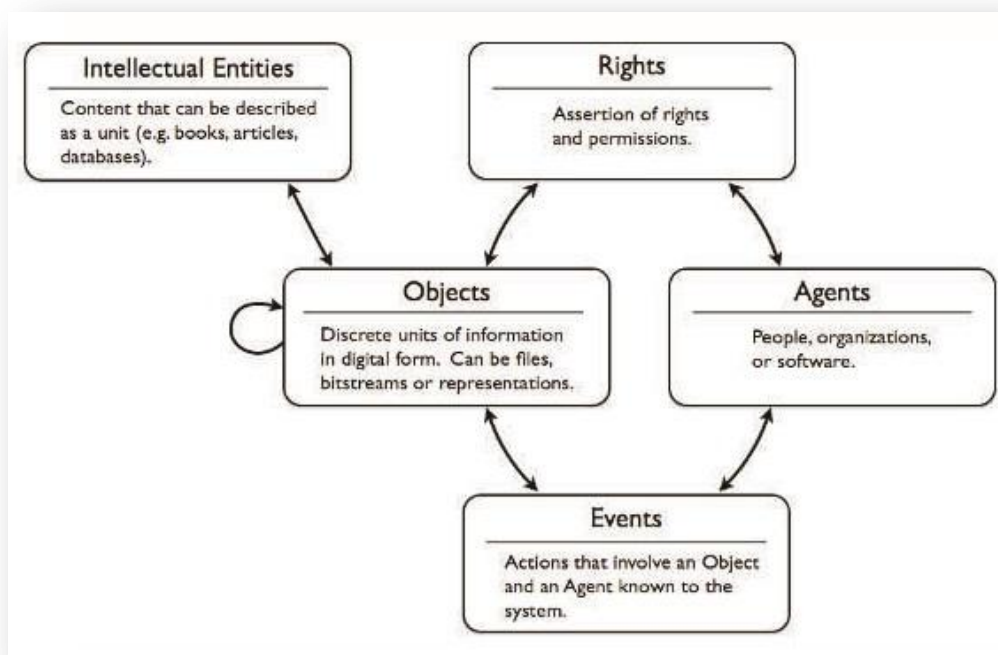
Intellectual Entities

Content that can be described as a unit (e.g. books, articles, databases).

Rights

Assertion of rights and permissions.

Objects

Discrete units of information in digital form. Can be files, bitstreams or representations.

Agents

People, organizations, or software.

Events

Actions that involve an Object and an Agent known to the system.